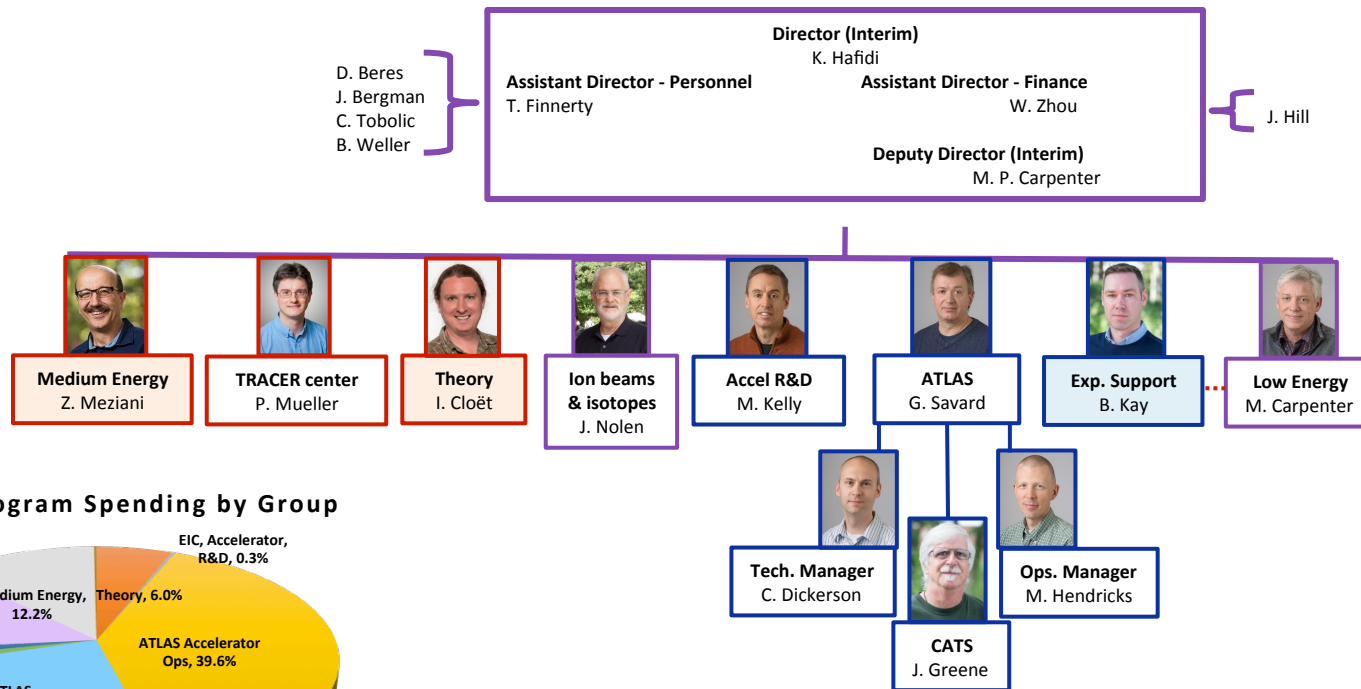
Director (Interim)
K. Hafidi

Assistant Director - Personnel
T. Finnerty

Assistant Director - Finance
W. Zhou

Deputy Director (Interim)
M. P. Carpenter

D. Beres
J. Bergman
C. Tobolic
B. Weller

J. Hill

Medium Energy
Z. Meziani

TRACER center
P. Mueller

Theory
I. Cloët

Ion beams & isotopes
J. Nolen

Accel R&D
M. Kelly

ATLAS
G. Savard

Exp. Support
B. Kay

Low Energy
M. Carpenter

Tech. Manager
C. Dickerson

CATS
J. Greene

Ops. Manager
M. Hendricks

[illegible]gram Spending by Group

EIC, Accelerator, R&D, 0.3%

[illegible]dium Energy, 12.2%

Theory, 6.0%

ATLAS Accelerator Ops, 39.6%

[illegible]TLAS